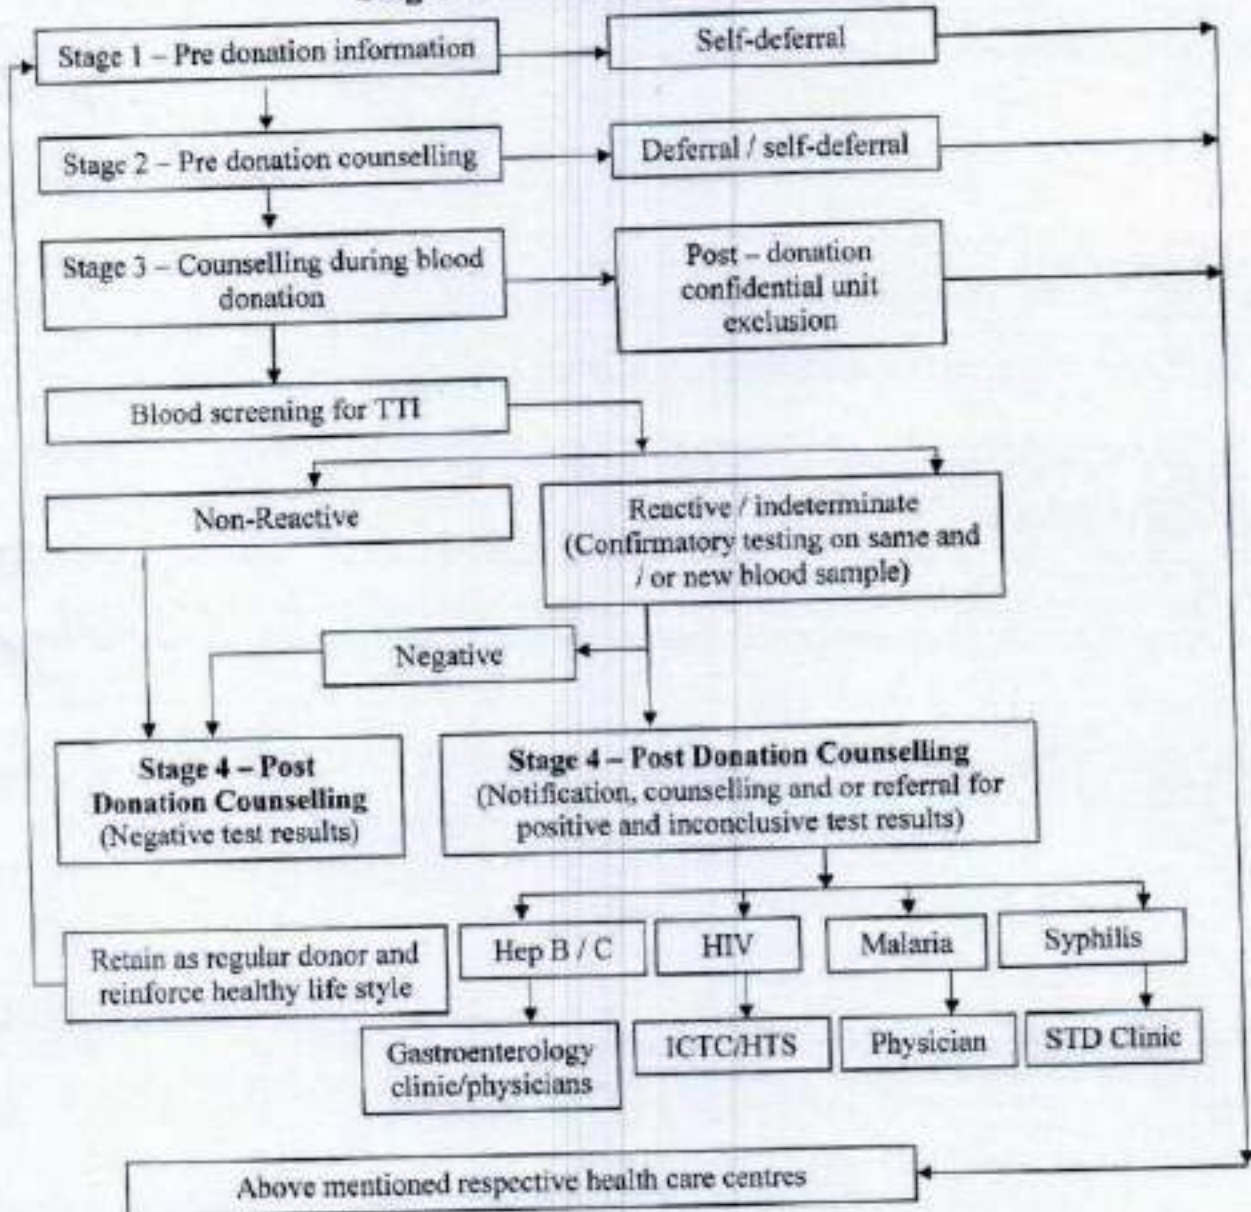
Stage 1 – Pre donation information

Self-deferral

Stage 2 – Pre donation counselling

Deferral / self-deferral

Stage 3 – Counselling during blood donation

Post – donation confidential unit exclusion

Blood screening for TTI

Non-Reactive

Reactive / indeterminate (Confirmatory testing on same and / or new blood sample)

Negative

Stage 4 – Post Donation Counselling (Negative test results)

Stage 4 – Post Donation Counselling (Notification, counselling and or referral for positive and inconclusive test results)

Retain as regular donor and reinforce healthy life style

Hep B / C

HIV

Malaria

Syphilis

Gastroenterology clinic/physicians

ICTC/HTS

Physician

STD Clinic

Above mentioned respective health care centres